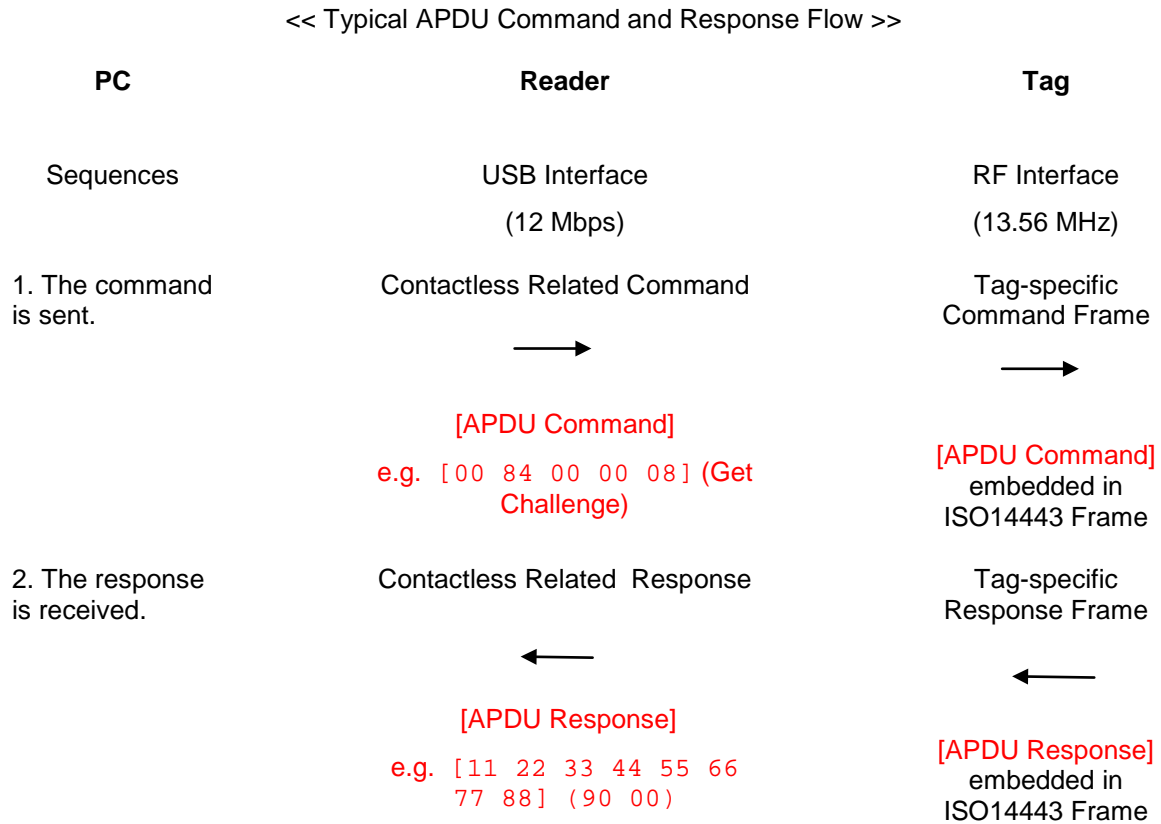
<< Typical APDU Command and Response Flow >>

| PC | Reader | Tag |
|---|---|---|
| Sequences | USB Interface (12 Mbps) | RF Interface (13.56 MHz) |
| 1. The command is sent. | Contactless Related Command | Tag-specific Command Frame |
| | [APDU Command] e.g. [00 84 00 00 08] (Get Challenge) | [APDU Command] embedded in ISO14443 Frame |
| 2. The response is received. | Contactless Related Response | Tag-specific Response Frame |
| | [APDU Response] e.g. [11 22 33 44 55 66 77 88] (90 00) | [APDU Response] embedded in ISO14443 Frame |